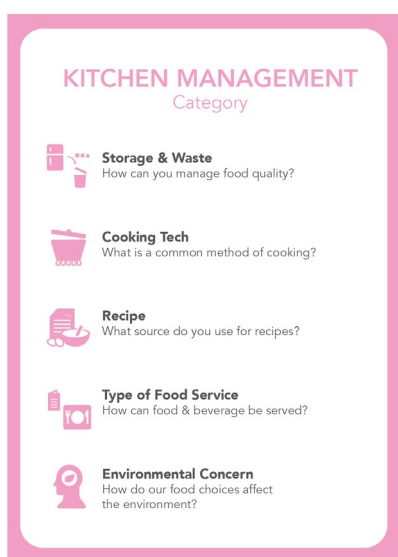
KITCHEN MANAGEMENT
Category

Storage & Waste
How can you manage food quality?

Cooking Tech
What is a common method of cooking?

Recipe
What source do you use for recipes?

Type of Food Service
How can food & beverage be served?

Environmental Concern
How do our food choices affect the environment?